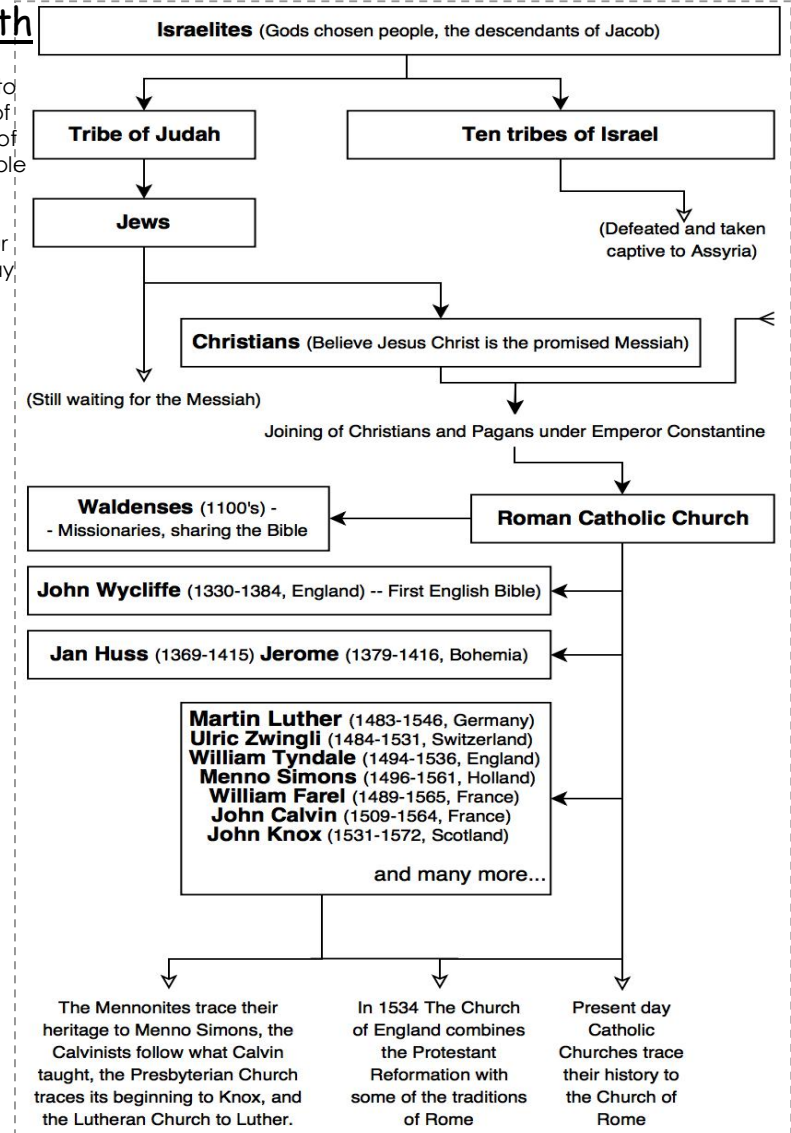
th

ro
of
of
ole

r
y

**Israelites** (Gods chosen people, the descendants of Jacob)

**Tribe of Judah**

**Ten tribes of Israel**

**Jews**

(Defeated and taken captive to Assyria)

**Christians** (Believe Jesus Christ is the promised Messiah)

(Still waiting for the Messiah)

Joining of Christians and Pagans under Emperor Constantine

**Waldenses** (1100's) - - Missionaries, sharing the Bible

**Roman Catholic Church**

**John Wycliffe** (1330-1384, England) -- First English Bible)

**Jan Huss** (1369-1415) **Jerome** (1379-1416, Bohemia)

**Martin Luther** (1483-1546, Germany)
**Ulric Zwingli** (1484-1531, Switzerland)
**William Tyndale** (1494-1536, England)
**Menno Simons** (1496-1561, Holland)
**William Farel** (1489-1565, France)
**John Calvin** (1509-1564, France)
**John Knox** (1531-1572, Scotland)

and many more...

The Mennonites trace their heritage to Menno Simons, the Calvinists follow what Calvin taught, the Presbyterian Church traces its beginning to Knox, and the Lutheran Church to Luther.

In 1534 The Church of England combines the Protestant Reformation with some of the traditions of Rome

Present day Catholic Churches trace their history to the Church of Rome